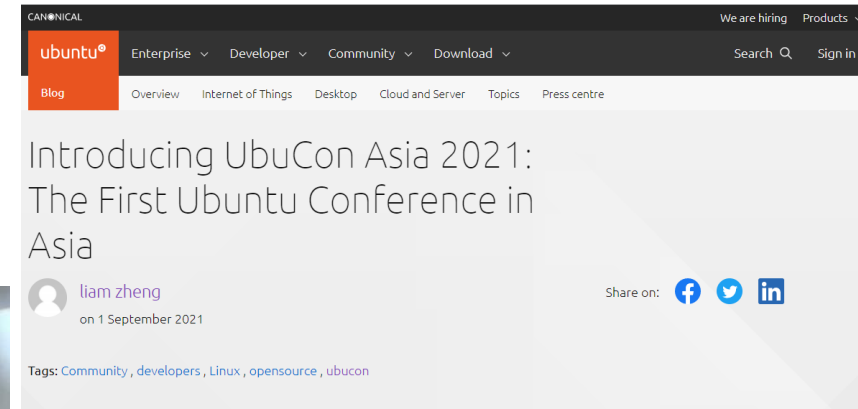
CANONICAL

We are hiring Products

ubuntu®

Enterprise Developer Community Download

Search Sign in

Blog

Overview Internet of Things Desktop Cloud and Server Topics Press centre

Introducing UbuCon Asia 2021: The First Ubuntu Conference in Asia

liam zheng

on 1 September 2021

Share on:

in

Tags: Community , developers , Linux , opensource , ubucon